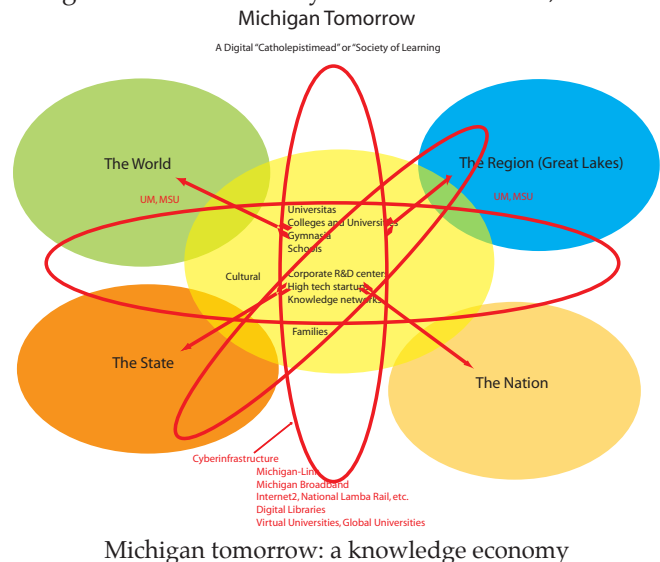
Michigan Tomorrow

A Digital "Catholepistimead" or "Society of Learning

The World

UM, MSU

The Region (Great Lakes)

UM, MSU

Universitas
Colleges and Universities
Gymnasia
Schools

Cultural

Corporate R&D centers
High tech startups
Knowledge networks

Families

The State

The Nation

Cyberinfrastructure
Michigan-Link
Michigan Broadband
Internet2, National Lamba Rail, etc.
Digital Libraries
Virtual Universities, Global Universities

Michigan tomorrow: a knowledge economy